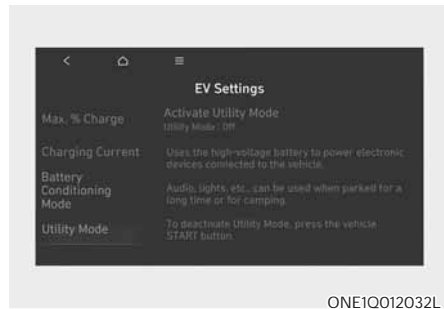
EV Settings

Max. % Charge

Charging Current

Battery Conditioning Mode

Utility Mode

Activate Utility Mode
Utility Mode : Off

Uses the high-voltage battery to power electronic devices connected to the vehicle.

Audio, lights, etc., can be used when parked for a long time or for camping.

To deactivate Utility Mode, press the vehicle START button.

ONE1Q012032L